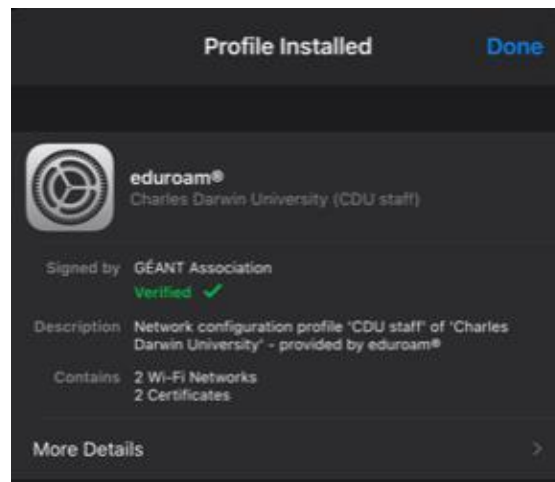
Profile Installed Done

eduroam®
Charles Darwin University (CDU staff)

Signed by GÉANT Association
Verified ✓

Description Network configuration profile 'CDU staff' of 'Charles Darwin University' - provided by eduroam®

Contains 2 Wi-Fi Networks
2 Certificates

More Details